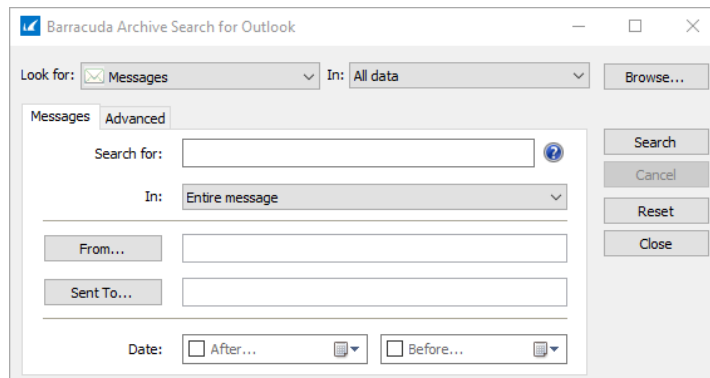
Barracuda Archive Search for Outlook

Look for: Messages
In: All data
Browse...

Messages
Advanced

Search for:
In: Entire message
From...
Sent To...
Date: After... Before...

Search
Cancel
Reset
Close